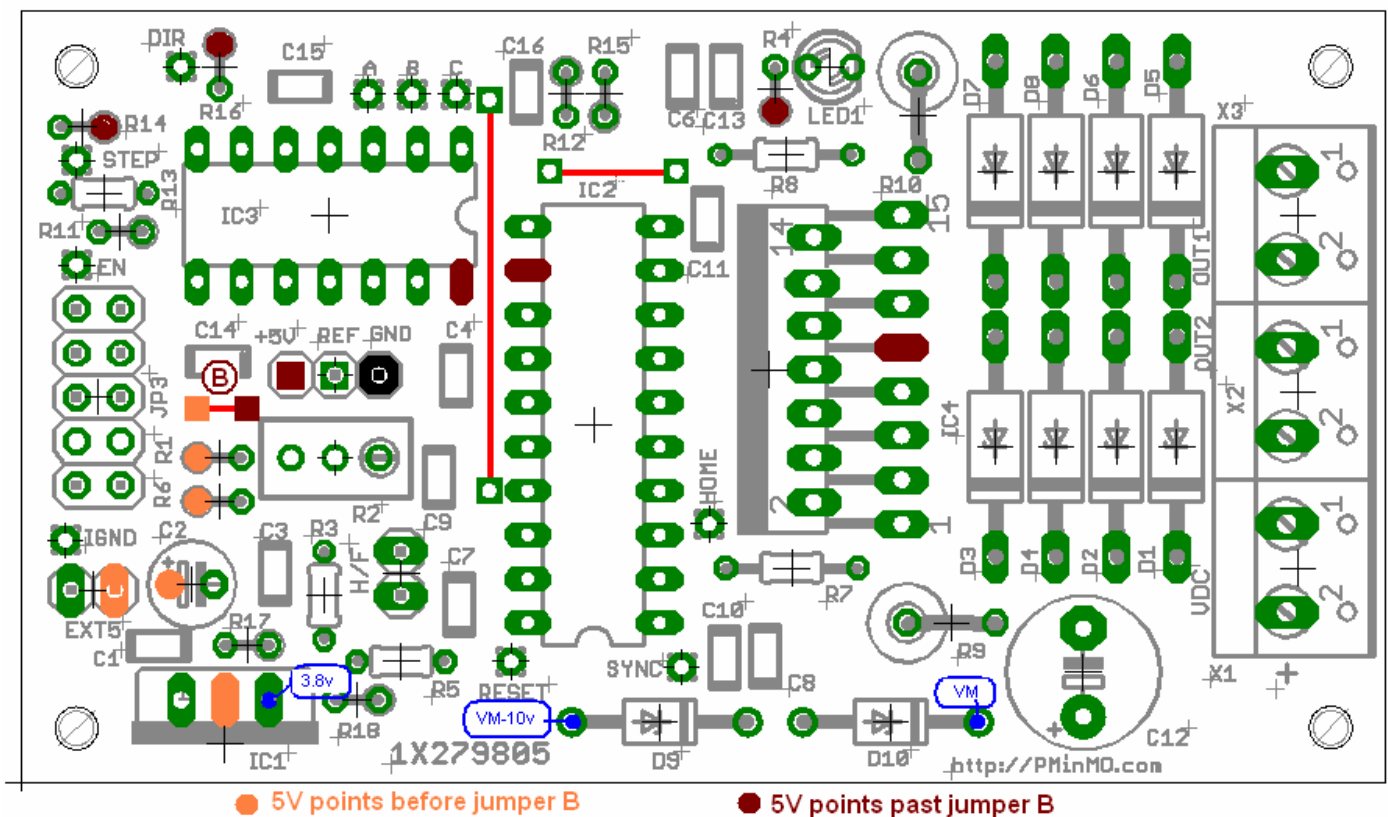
DIR
R16
C15
A B C
C16
R15
R12
R4
LED1
C6 C13
D7 D8 D6 D5
X3
R14
STEP
R13
IC3
R11
EN
IC2
R8
R10
15
14
1
2
OUT1
OUT2
X2
C11
C14
+5V
REF
GND
C4
B
JP3
R1
R6
IC4
2
1
HOME
R2
C9
SIGND
C2
C3
R3
H/F
C7
EXT5
C1
R17
3.8v
R5
R18
IC1
RESET
SYNC
C10
C8
R7
R9
D3 D4 D2 D1
VDC
X1
+
VM-10v
D9
D10
VM
C12
1X279805
http://PMinMO.com
5V points before jumper B
5V points past jumper B